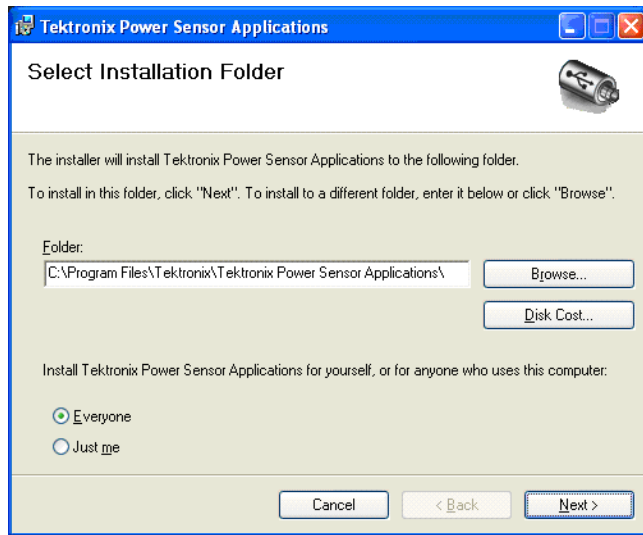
Tektronix Power Sensor Applications

Select Installation Folder

The installer will install Tektronix Power Sensor Applications to the following folder.

To install in this folder, click "Next". To install to a different folder, enter it below or click "Browse".

Folder:

C:\Program Files\Tektronix\Tektronix Power Sensor Applications\

Browse...

Disk Cost...

Install Tektronix Power Sensor Applications for yourself, or for anyone who uses this computer:

Everyone

Just me

Cancel

< Back

Next >